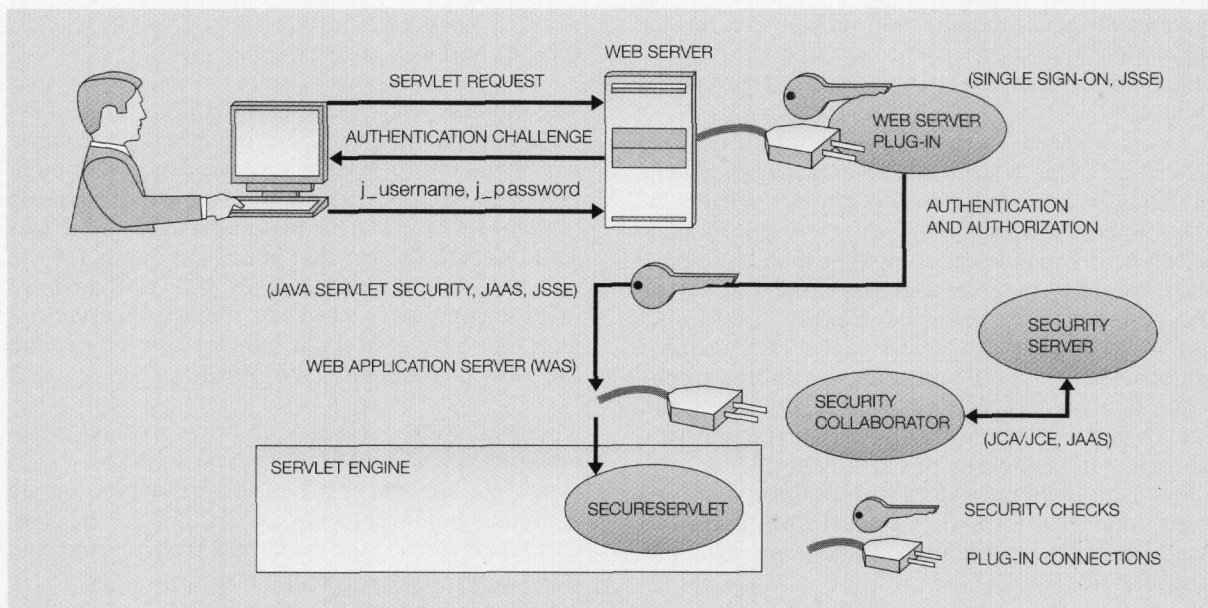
WEB SERVER

SERVLET REQUEST

(SINGLE SIGN-ON, JSSE)

AUTHENTICATION CHALLENGE

WEB SERVER PLUG-IN

j_username, j_password

AUTHENTICATION AND AUTHORIZATION

(JAVA SERVLET SECURITY, JAAS, JSSE)

SECURITY SERVER

WEB APPLICATION SERVER (WAS)

SECURITY COLLABORATOR

(JCA/JCE, JAAS)

SERVLET ENGINE

SECURESERVLET

SECURITY CHECKS

PLUG-IN CONNECTIONS